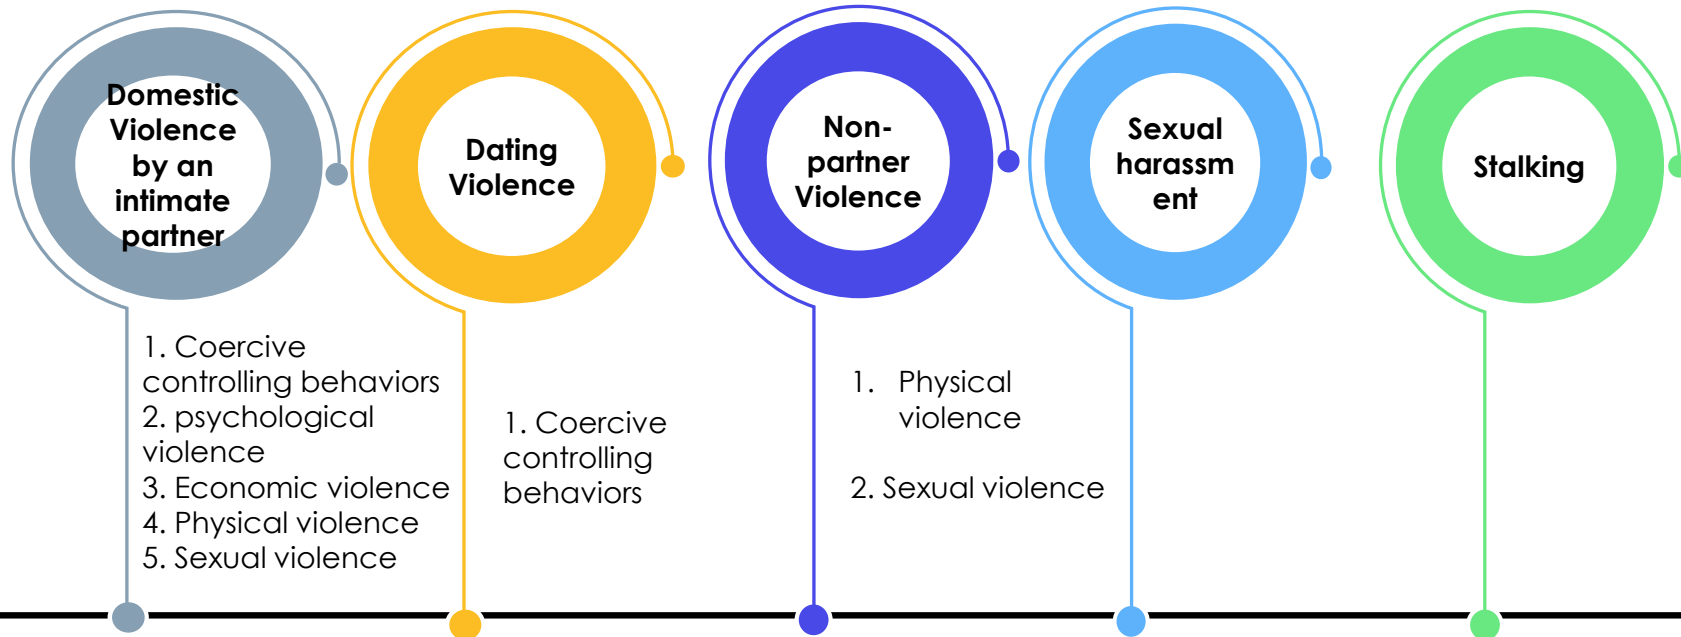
Domestic Violence by an intimate partner

Dating Violence

Non-partner Violence

Sexual harassment

Stalking

1. Coercive controlling behaviors
2. psychological violence
3. Economic violence
4. Physical violence
5. Sexual violence

1. Coercive controlling behaviors

1. Physical violence

2. Sexual violence